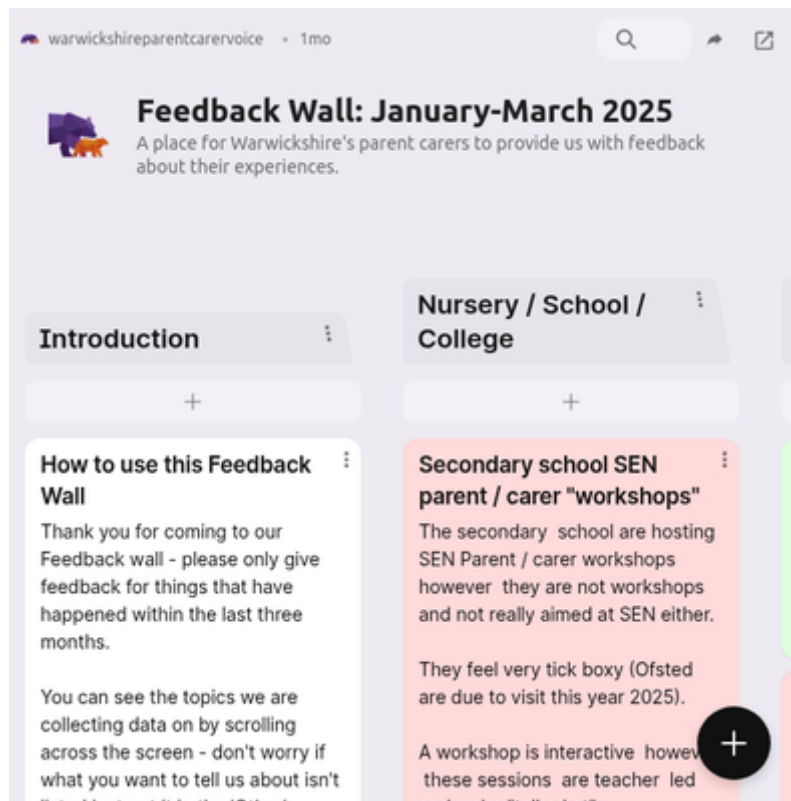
warwickshireparentcarervoice • 1mo

Feedback Wall: January-March 2025

A place for Warwickshire's parent carers to provide us with feedback about their experiences.

Introduction

+

How to use this Feedback Wall

Thank you for coming to our Feedback wall - please only give feedback for things that have happened within the last three months.

You can see the topics we are collecting data on by scrolling across the screen - don't worry if what you want to tell us about isn't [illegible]

Nursery / School / College

+

Secondary school SEN parent / carer "workshops"

The secondary school are hosting SEN Parent / carer workshops however they are not workshops and not really aimed at SEN either.

They feel very tick boxy (Ofsted are due to visit this year 2025).

A workshop is interactive howev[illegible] these sessions are teacher led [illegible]

+